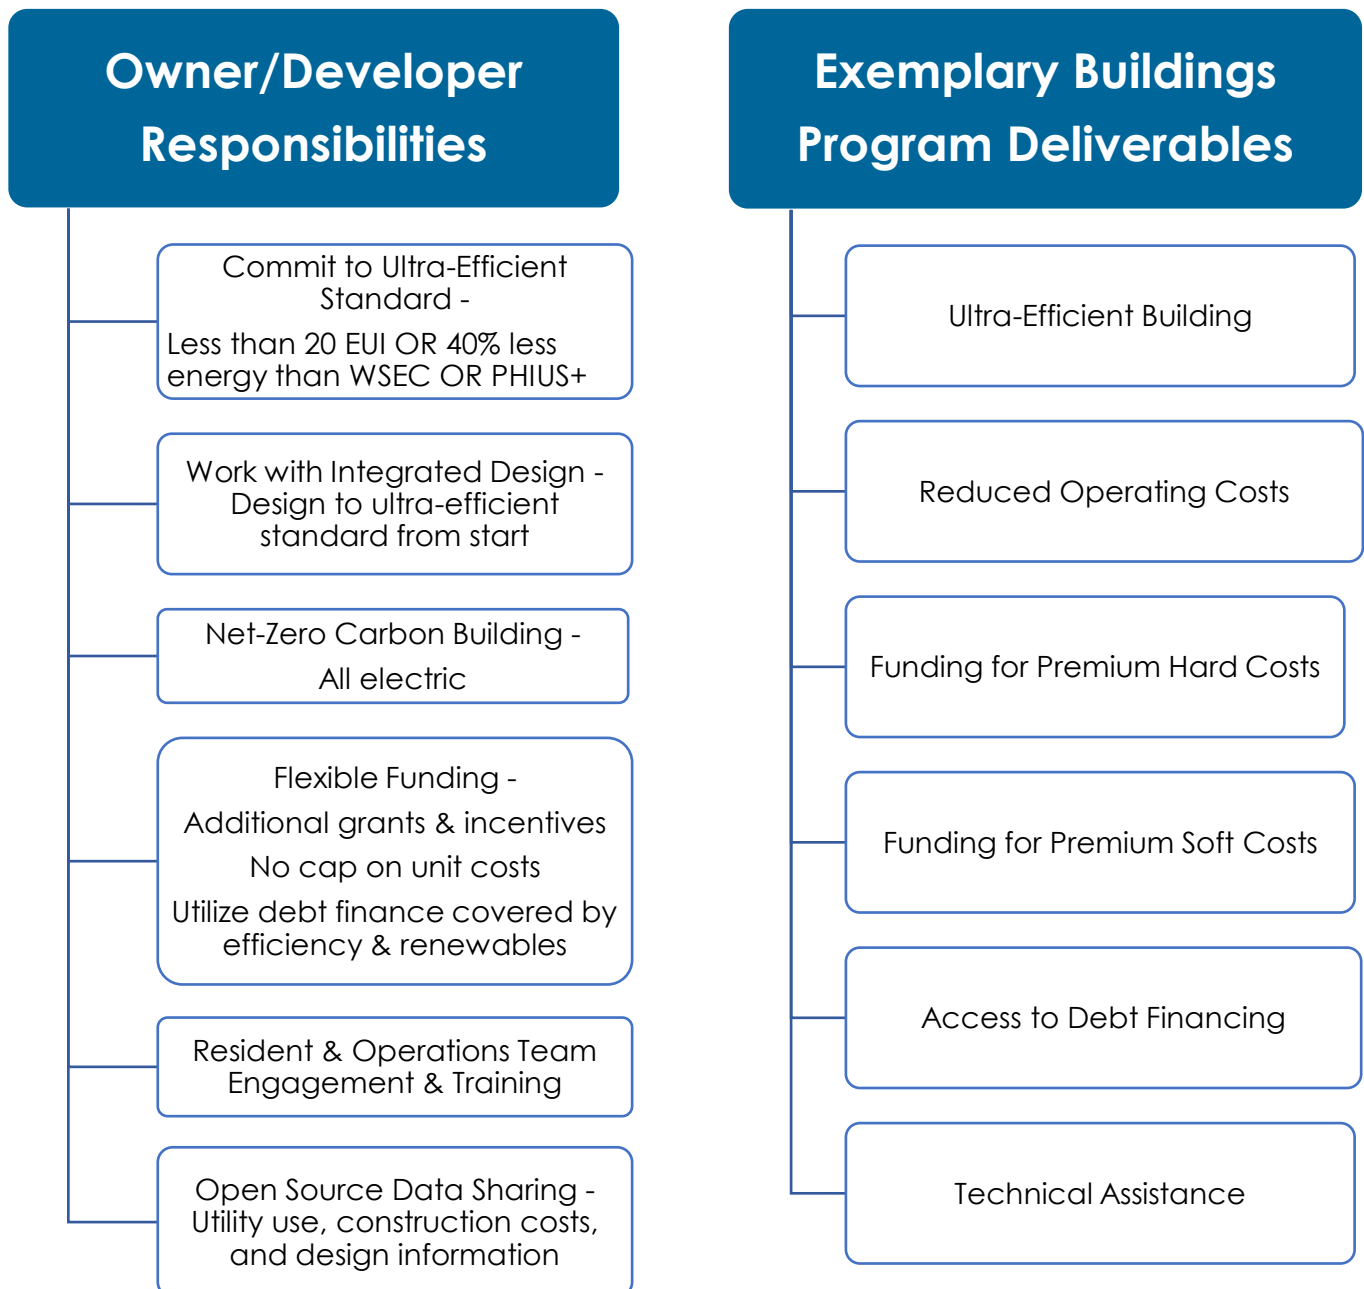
Owner/Developer Responsibilities

Commit to Ultra-Efficient Standard -

Less than 20 EUI OR 40% less energy than WSEC OR PHIUS+

Work with Integrated Design - Design to ultra-efficient standard from start

Net-Zero Carbon Building -

All electric

Flexible Funding -

Additional grants & incentives

No cap on unit costs

Utilize debt finance covered by efficiency & renewables

Resident & Operations Team Engagement & Training

Open Source Data Sharing - Utility use, construction costs, and design information

Exemplary Buildings Program Deliverables

Ultra-Efficient Building

Reduced Operating Costs

Funding for Premium Hard Costs

Funding for Premium Soft Costs

Access to Debt Financing

Technical Assistance